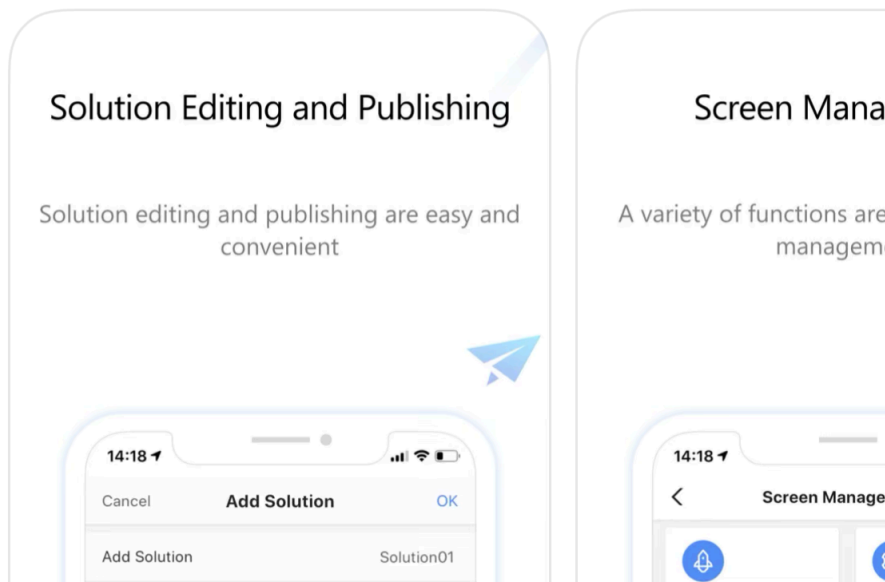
Solution Editing and Publishing

Solution editing and publishing are easy and convenient

14:18

Cancel
Add Solution
OK

Add Solution
Solution01

Screen Mana

A variety of functions are
manageme

14:18

Screen Manage